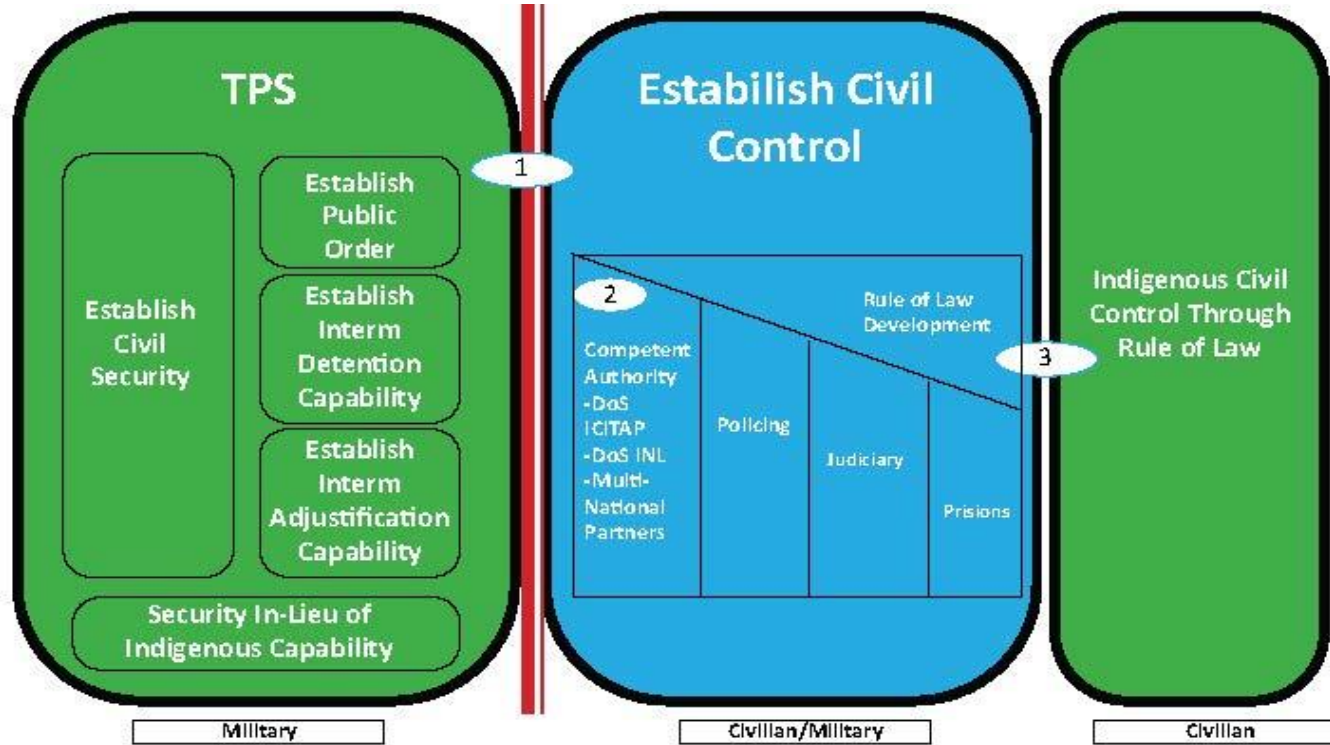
TPS

Establish Civil Security

Establish Public Order

Establish Interm Detention Capability

Establish Interm Adjustification Capability

Security In-Lieu of Indigenous Capability

1

Estabilish Civil Control

2

Rule of Law Development

Competent Authority -DoS ICITAP -DoS INL -Multi-National Partners

Policing

Judiciary

Prisions

3

Indigenous Civil Control Through Rule of Law

Military

Civilian/Military

Civilian